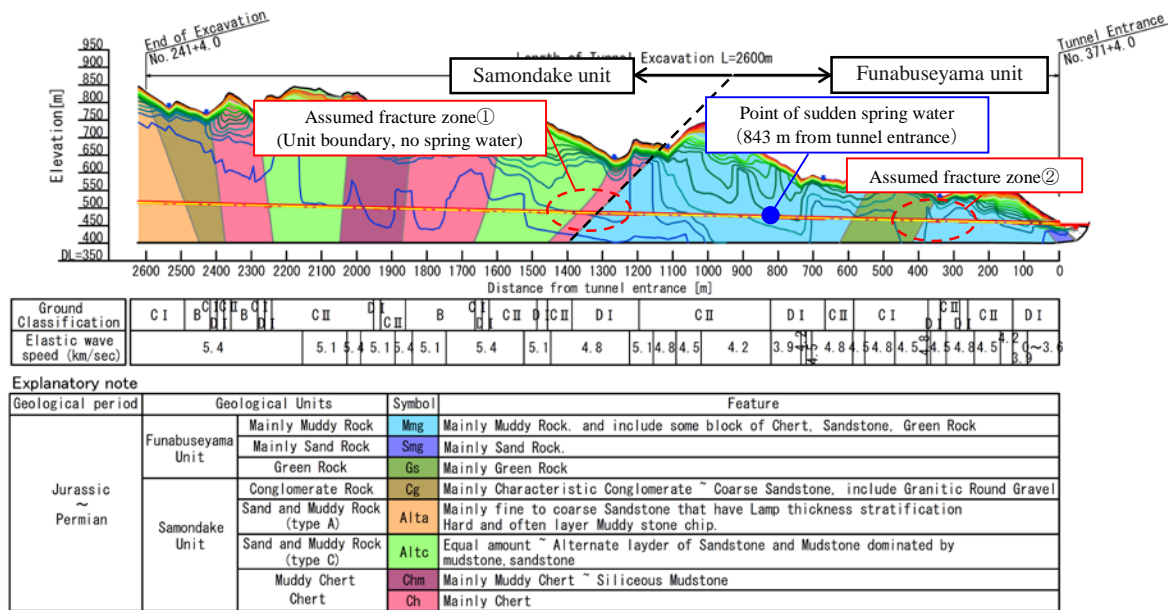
End of Excavation
No. 241+4.0

Tunnel Entrance
No. 371+4.0

Length of Tunnel Excavation L=2600m

Samondake unit

Funabuseyama unit

Elevation [m]

950
900
850
800
750
700
650
600
550
500
450
400
DL=350

Assumed fracture zone①
(Unit boundary, no spring water)

Point of sudden spring water
(843 m from tunnel entrance)

Assumed fracture zone②

2600 2500 2400 2300 2200 2100 2000 1900 1800 1700 1600 1500 1400 1300 1200 1100 1000 900 800 700 600 500 400 300 200 100 0

Distance from tunnel entrance [m]

| Ground Classification | CI | B CI CII DI | B CI DI | CII | DI CII | B | CI DI | CII | D | CII | DI | CII | DI | CII | CI | CII DI | CII | DI |
|---|---|---|---|---|---|---|---|---|---|---|---|---|---|---|---|---|---|---|
| Elastic wave speed (km/sec) | 5.4 | 5.1 | 5.4 | 5.1 | 5.4 | 5.1 | 5.4 | 5.1 | 4.8 | 5.1 4.8 4.5 | 4.2 | 3.9 | 4.8 | 4.5 4.8 4.5 | 4.5 4.8 4.5 | 4.2 3.9 | 0~3.6 | |

Explanatory note

| Geological period | Geological Units | | Symbol | Feature |
|---|---|---|---|---|
| Jurassic ~ Permian | Funabuseyama Unit | Mainly Muddy Rock | Mmg | Mainly Muddy Rock. and include some block of Chert, Sandstone, Green Rock |
| | | Mainly Sand Rock | Smg | Mainly Sand Rock. |
| | | Green Rock | Gs | Mainly Green Rock |
| | Samondake Unit | Conglomerate Rock | Cg | Mainly Characteristic Conglomerate ~ Coarse Sandstone, include Granitic Round Gravel |
| | | Sand and Muddy Rock (type A) | Alta | Mainly fine to coarse Sandstone that have Lamp thickness stratification Hard and often layer Muddy stone chip. |
| | | Sand and Muddy Rock (type C) | Altc | Equal amount ~ Alternate layder of Sandstone and Mudstone dominated by mudstone, sandstone |
| | | Muddy Chert | Chm | Mainly Muddy Chert ~ Siliceous Mudstone |
| | | Chert | Ch | Mainly Chert |